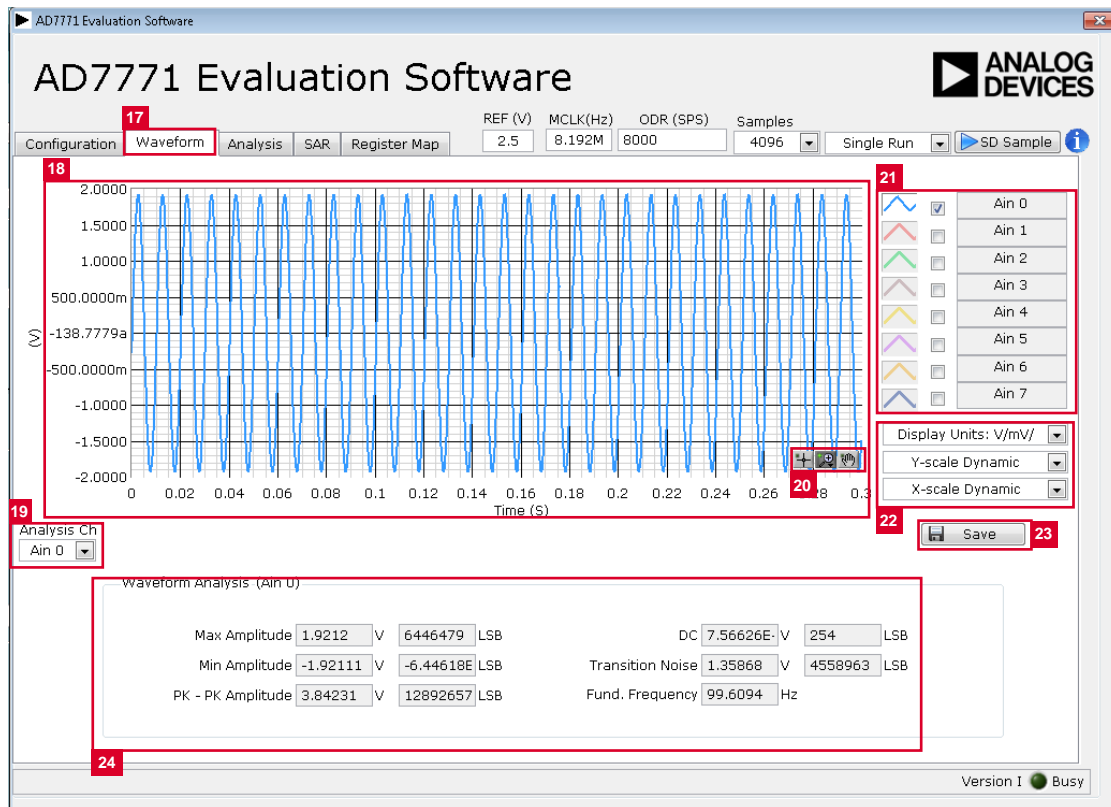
AD7771 Evaluation Software

AD7771 Evaluation Software

ANALOG DEVICES

17

Configuration | Waveform | Analysis | SAR | Register Map

REF (V) 2.5
MCLK(Hz) 8.192M
ODR (SPS) 8000
Samples 4096
Single Run
SD Sample

18

2.0000
1.5000
1.0000
500.0000m
-138.7779a
-500.0000m
-1.0000
-1.5000
-2.0000

(V)

0 0.02 0.04 0.06 0.08 0.1 0.12 0.14 0.16 0.18 0.2 0.22 0.24 0.26 0.28 0.3

Time (S)

20

21

Ain 0
Ain 1
Ain 2
Ain 3
Ain 4
Ain 5
Ain 6
Ain 7

Display Units: V/mV/
Y-scale Dynamic
X-scale Dynamic

22

Save

23

19

Analysis Ch
Ain 0

Waveform Analysis (Ain 0)

Max Amplitude 1.9212 V 6446479 LSB
Min Amplitude -1.92111 V -6.44618E LSB
PK - PK Amplitude 3.84231 V 12892657 LSB
DC 7.56626E- V 254 LSB
Transition Noise 1.35868 V 4558963 LSB
Fund. Frequency 99.6094 Hz

24

Version I Busy